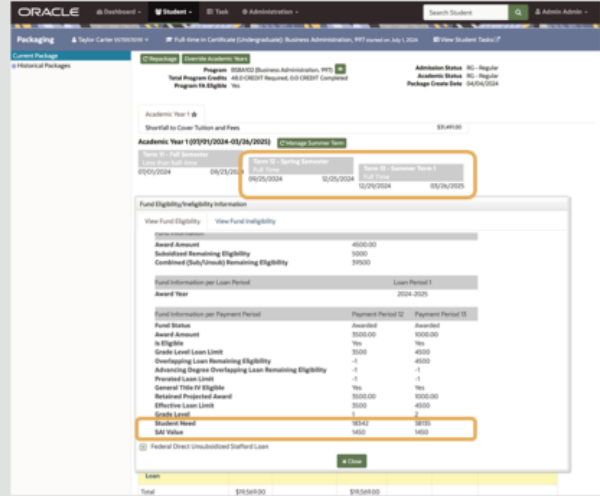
ORACLE Dashboard Student Task Administration Search Student Admin Admin

Packaging Taylor Carter Full-time in Certificate (Undergraduate): Business Administration, 997 started on July 1, 2024 View Student Tasks

Current Package
Historical Packages

Repackage Override Academic Years

Program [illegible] (Business Administration, 997)
Total Program Credits 48.0 CREDIT Required, 0.0 CREDIT Completed
Program FA Eligible Yes

Admission Status RG - Regular
Academic Status RG - Regular
Package Create Date 04/04/2024

Academic Year 1

Shortfall to Cover Tuition and Fees $31,491.00

Academic Year 1 (07/01/2024-03/26/2025) Manage Summer Term

Term 11 - Fall Semester
Less than half time
07/01/2024 09/25/2024

Term 12 - Spring Semester
Full Time
09/25/2024 12/05/2024

Term 13 - Summer Term 1
Full Time
12/09/2024 03/26/2025

Fund Eligibility/Ineligibility Information

View Fund Eligibility View Fund Ineligibility

Fund Information

| | |
|---|---|
| Award Amount | 4500.00 |
| Subsidized Remaining Eligibility | 5000 |
| Combined (Sub/Unsub) Remaining Eligibility | 39500 |

| Fund Information per Loan Period | Loan Period 1 |
|---|---|
| Award Year | 2024-2025 |

| Fund Information per Payment Period | Payment Period 12 | Payment Period 13 |
|---|---|---|
| Fund Status | Awarded | Awarded |
| Award Amount | 3500.00 | 1000.00 |
| Is Eligible | Yes | Yes |
| Grade Level Loan Limit | 3500 | 4500 |
| Overlapping Loan Remaining Eligibility | -1 | 4500 |
| Advancing Degree Overlapping Loan Remaining Eligibility | -1 | -1 |
| Prorated Loan Limit | -1 | -1 |
| General Title IV Eligible | Yes | Yes |
| Retained Projected Award | 3500.00 | 1000.00 |
| Effective Loan Limit | 3500 | 4500 |
| Grade Level | 1 | 2 |
| Student Need | 18542 | 38135 |
| SAI Value | 1450 | 1450 |

Federal Direct Unsubsidized Stafford Loan

Close

Loan

Total $19,569.00 $19,569.00